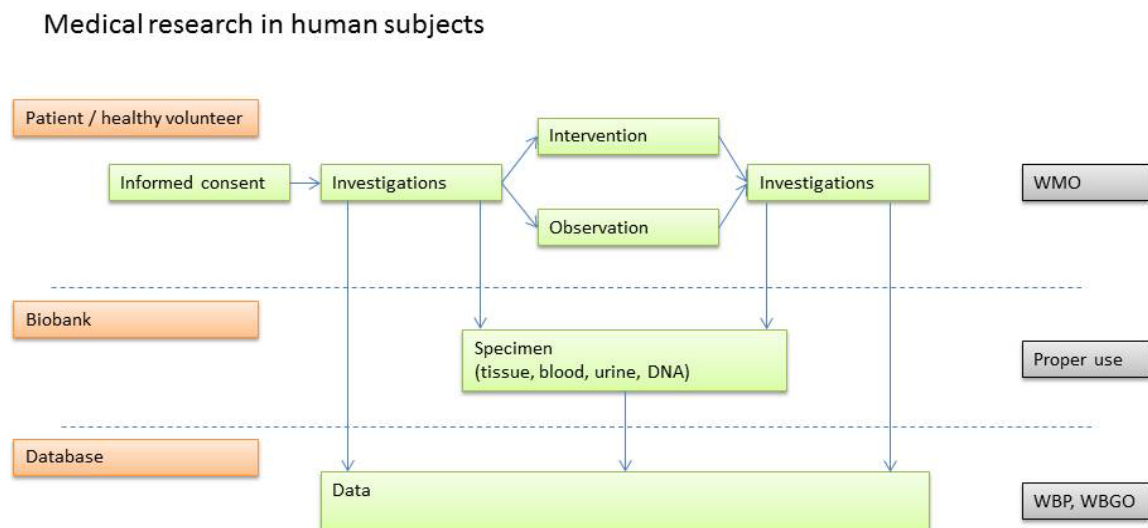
Medical research in human subjects

Patient / healthy volunteer

Informed consent

Investigations

Intervention

Observation

Investigations

WMO

Biobank

Specimen
(tissue, blood, urine, DNA)

Proper use

Database

Data

WBP, WBGO